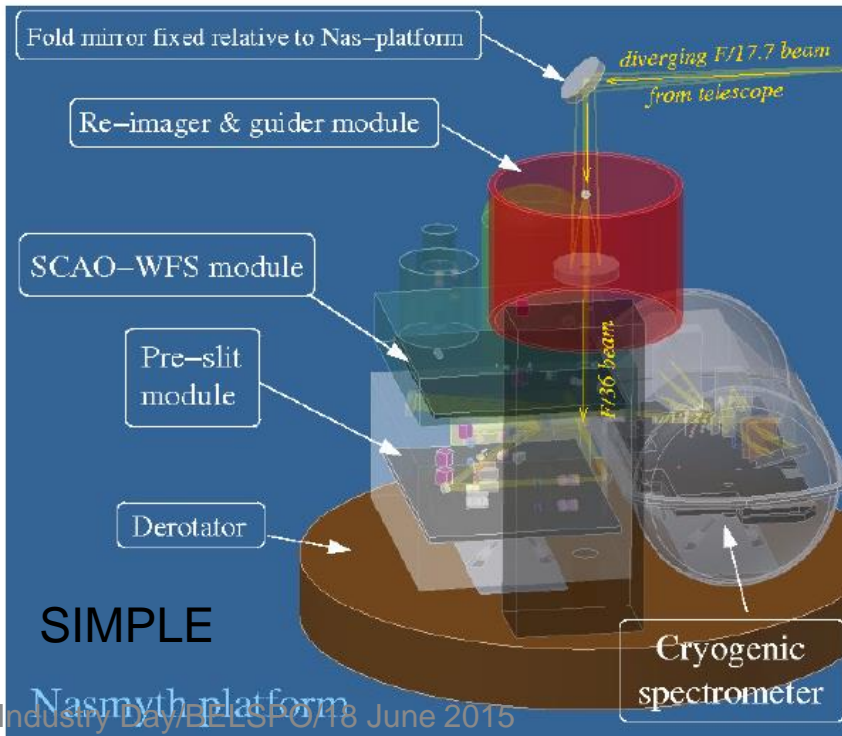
Fold mirror fixed relative to Nas–platform

diverging F/17.7 beam from telescope

Re–imager & guider module

SCAO–WFS module

Pre–slit module

F/36 beam

Derotator

SIMPLE

Cryogenic spectrometer

Nasmyth platform

Industry Day/BELSPO/18 June 2015